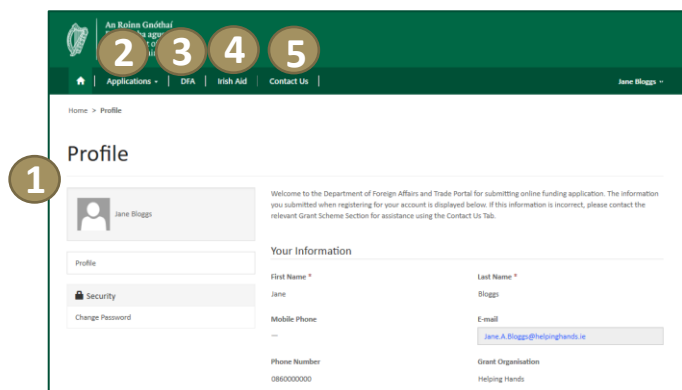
An Roinn Gnóthaí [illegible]

2 3 4 5

Applications | DFA | Irish Aid | Contact Us

Jane Bloggs

Home > Profile

1

Profile

Jane Bloggs

Profile

Security

Change Password

Welcome to the Department of Foreign Affairs and Trade Portal for submitting online funding application. The information you submitted when registering for your account is displayed below. If this information is incorrect, please contact the relevant Grant Scheme Section for assistance using the Contact Us Tab.

Your Information

First Name *

Jane

Last Name *

Bloggs

Mobile Phone

---

E-mail

Jane.A.Bloggs@helpinghands.ie

Phone Number

0860000000

Grant Organisation

Helping Hands